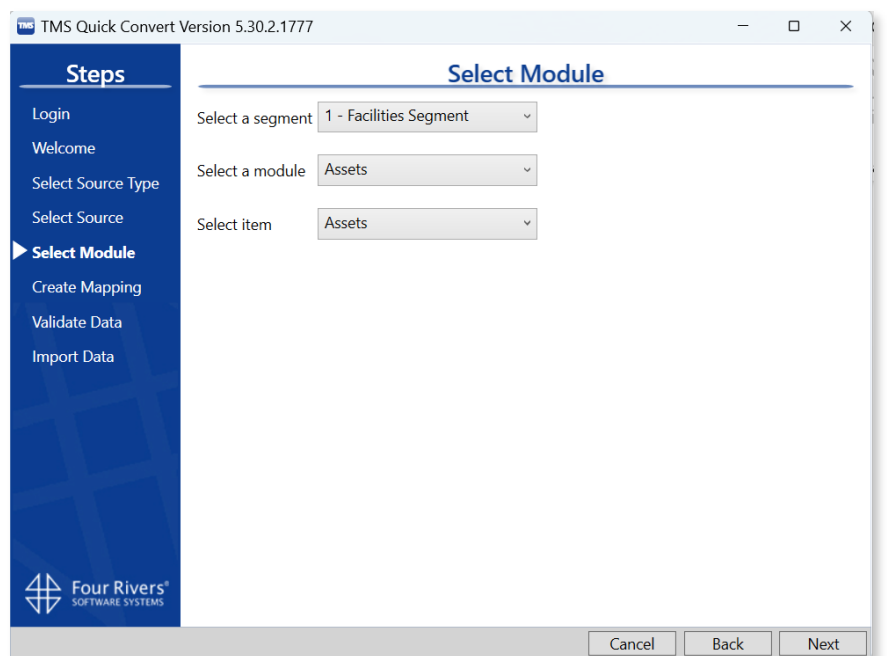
TMS TMS Quick Convert Version 5.30.2.1777

Steps

Login
Welcome
Select Source Type
Select Source
Select Module
Create Mapping
Validate Data
Import Data

Four Rivers®
SOFTWARE SYSTEMS

Select Module

Select a segment 1 - Facilities Segment

Select a module Assets

Select item Assets

Cancel Back Next